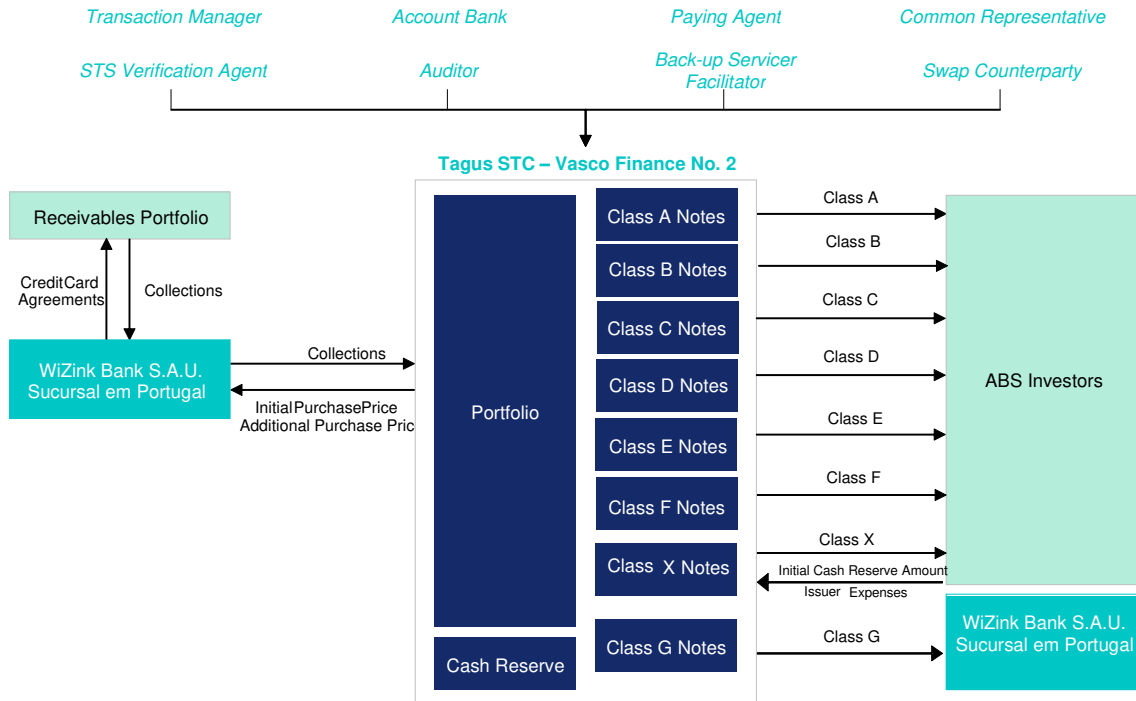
Transaction Manager
Account Bank
Paying Agent
Common Representative
STS Verification Agent
Auditor
Back-up Servicer Facilitator
Swap Counterparty

Tagus STC – Vasco Finance No. 2

Receivables Portfolio
CreditCard Agreements
Collections
WiZink Bank S.A.U. Sucursal em Portugal
Collections
InitialPurchasePrice
Additional Purchase Pric

Portfolio
Cash Reserve

Class A Notes
Class B Notes
Class C Notes
Class D Notes
Class E Notes
Class F Notes
Class X Notes
Class G Notes

Class A
Class B
Class C
Class D
Class E
Class F
Class X
Initial Cash Reserve Amount
Issuer Expenses
Class G

ABS Investors
WiZink Bank S.A.U. Sucursal em Portugal